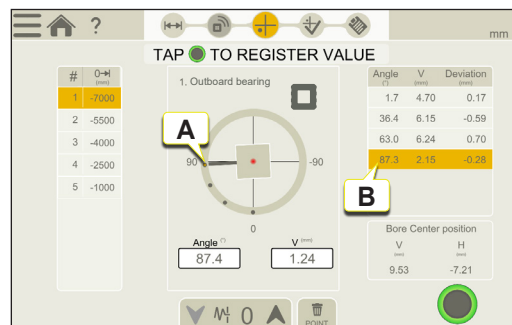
?

mm

TAP TO REGISTER VALUE

| # | 0→ (mm) |
|---|---|
| 1 | -7000 |
| 2 | -5500 |
| 3 | -4000 |
| 4 | -2500 |
| 5 | -1000 |

1. Outboard bearing

A

90

-90

0

Angle (°)
87.4

V (mm)
1.24

| Angle (°) | V (mm) | Deviation (mm) |
|---|---|---|
| 1.7 | 4.70 | 0.17 |
| 36.4 | 6.15 | -0.59 |
| 63.0 | 6.24 | 0.70 |
| 87.3 | 2.15 | -0.28 |

B

Bore Center position

V (mm)
9.53

H (mm)
-7.21

0

POINT